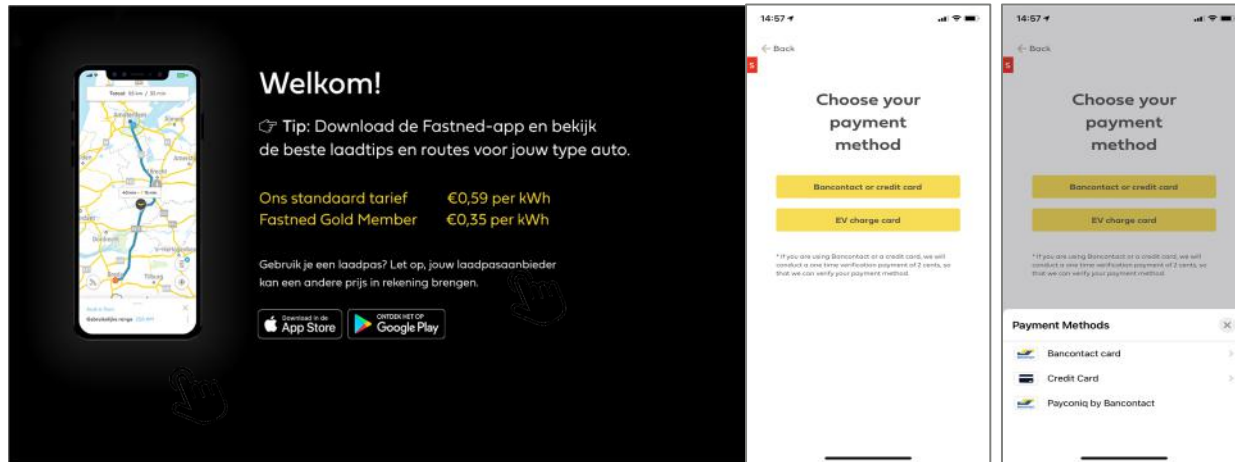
Welkom!

☞ Tip: Download de Fastned-app en bekijk de beste laadtips en routes voor jouw type auto.

Ons standaard tarief €0,59 per kWh
Fastned Gold Member €0,35 per kWh

Gebruik je een laadpas? Let op, jouw laadpasaanbieder kan een andere prijs in rekening brengen.

Download in de App Store

ONTDEK HET OP Google Play

14:57

← Back

S

Choose your payment method

Bancontact or credit card

EV charge card

* If you are using Bancontact or a credit card, we will conduct a one time verification payment of 2 cents, so that we can verify your payment method.

14:57

← Back

S

Choose your payment method

Bancontact or credit card

EV charge card

* If you are using Bancontact or a credit card, we will conduct a one time verification payment of 2 cents, so that we can verify your payment method.

Payment Methods

Bancontact card

Credit Card

Payconiq by Bancontact